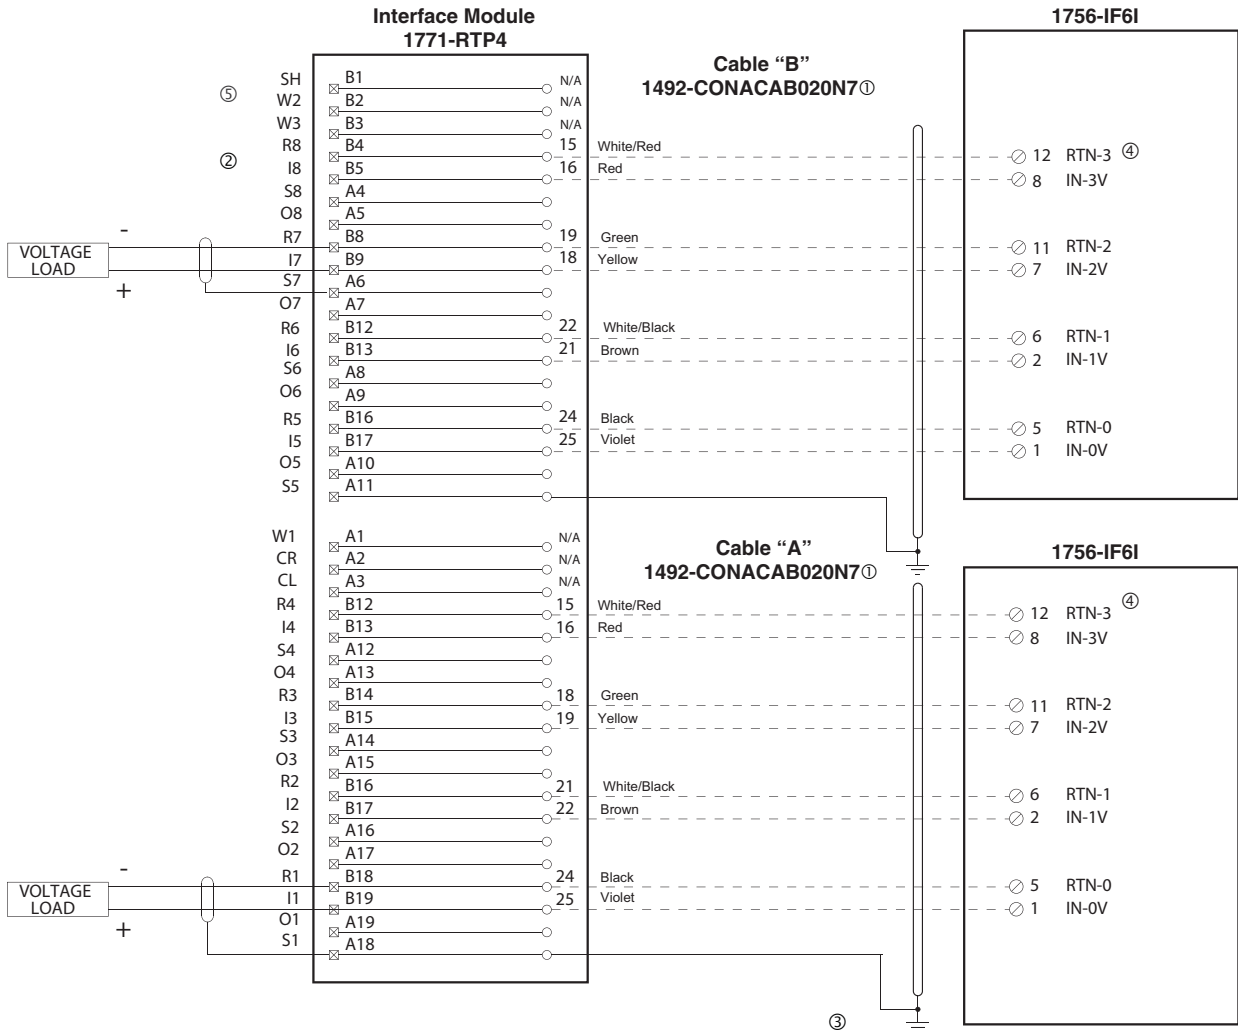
Interface Module
1771-RTP4

1756-IF6I

Cable "B"
1492-CONACAB020N7①

⑤ ②

SH W2 W3 R8 I8 S8 O8 R7 I7 S7 O7 R6 I6 S6 O6 R5 I5 O5 S5

B1 N/A
B2 N/A
B3 N/A
B4 15 White/Red
B5 16 Red
A4
A5
B8 19 Green
B9 18 Yellow
A6
A7
B12 22 White/Black
B13 21 Brown
A8
A9
B16 24 Black
B17 25 Violet
A10
A11

-
VOLTAGE LOAD
+

12 RTN-3 ④
8 IN-3V
11 RTN-2
7 IN-2V
6 RTN-1
2 IN-1V
5 RTN-0
1 IN-0V

Cable "A"
1492-CONACAB020N7①

1756-IF6I

W1 CR CL R4 I4 S4 O4 R3 I3 S3 O3 R2 I2 S2 O2 R1 I1 O1 S1

A1 N/A
A2 N/A
A3 N/A
B12 15 White/Red
B13 16 Red
A12
A13
B14 18 Green
B15 19 Yellow
A14
A15
B16 21 White/Black
B17 22 Brown
A16
A17
B18 24 Black
B19 25 Violet
A19
A18

-
VOLTAGE LOAD
+

12 RTN-3 ④
8 IN-3V
11 RTN-2
7 IN-2V
6 RTN-1
2 IN-1V
5 RTN-0
1 IN-0V

③